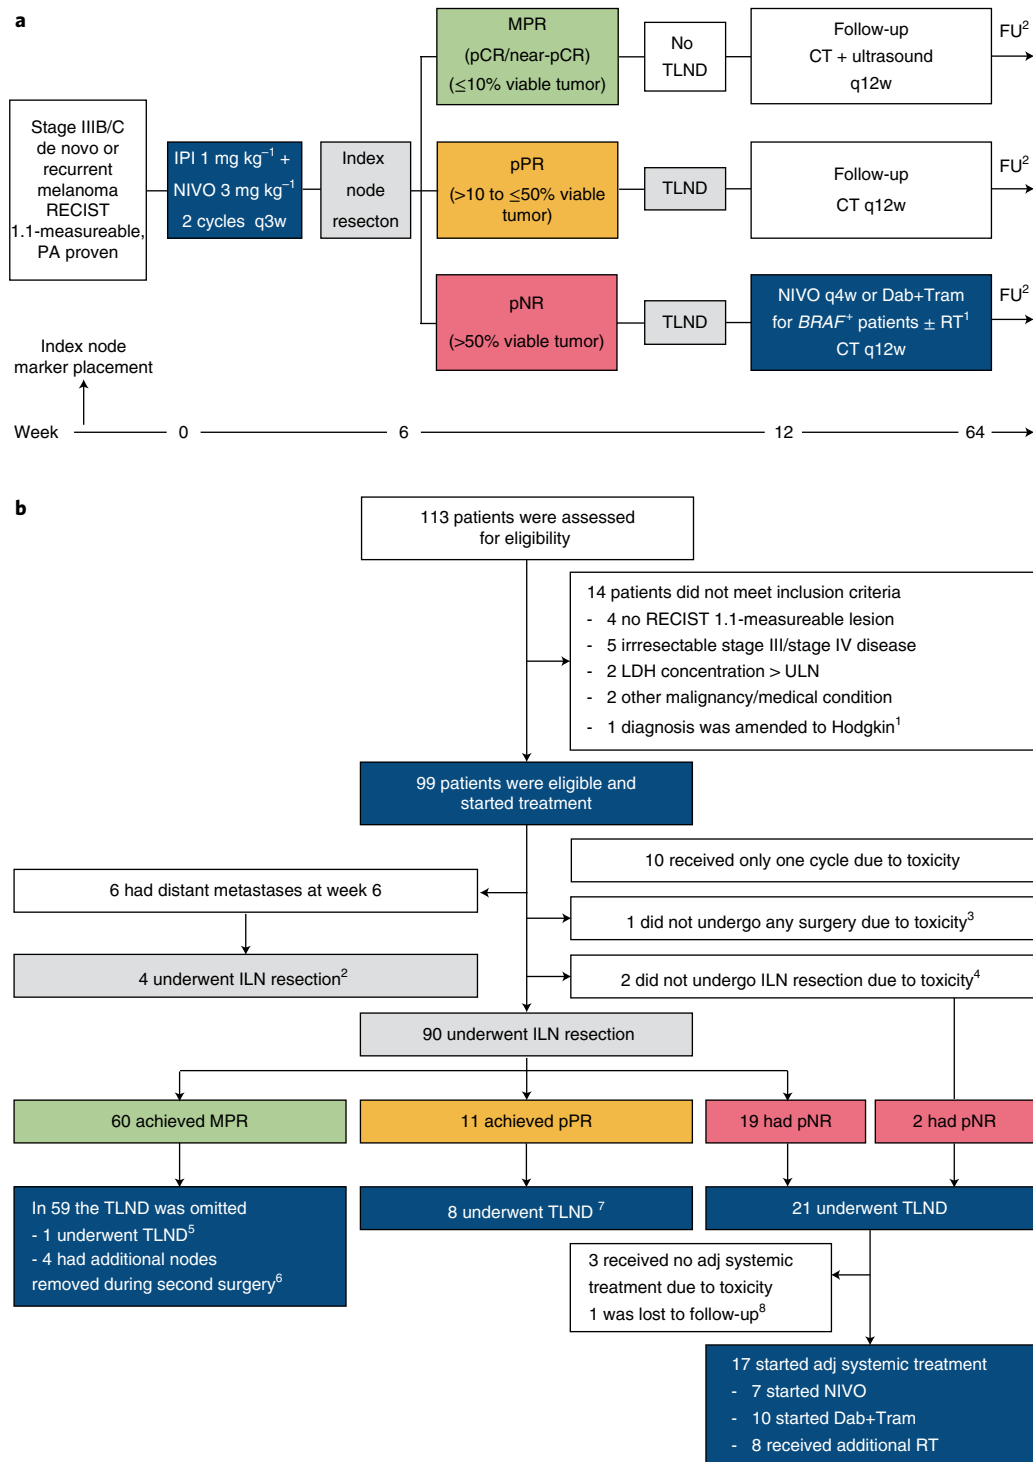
a

Stage IIIB/C de novo or recurrent melanoma RECIST 1.1-measureable, PA proven

IPI 1 mg kg$^{-1}$ + NIVO 3 mg kg$^{-1}$ 2 cycles q3w

Index node resecton

MPR (pCR/near-pCR) ($\leq$10% viable tumor)

No TLND

Follow-up CT + ultrasound q12w

FU$^2$

pPR (>10 to $\leq$50% viable tumor)

TLND

Follow-up CT q12w

FU$^2$

pNR (>50% viable tumor)

TLND

NIVO q4w or Dab+Tram for *BRAF*$^+$ patients ± RT$^1$ CT q12w

FU$^2$

Index node marker placement

Week 0 6 12 64

b

113 patients were assessed for eligibility

14 patients did not meet inclusion criteria
- 4 no RECIST 1.1-measureable lesion
- 5 irrresectable stage III/stage IV disease
- 2 LDH concentration > ULN
- 2 other malignancy/medical condition
- 1 diagnosis was amended to Hodgkin$^1$

99 patients were eligible and started treatment

10 received only one cycle due to toxicity

6 had distant metastases at week 6

1 did not undergo any surgery due to toxicity$^3$

4 underwent ILN resection$^2$

2 did not undergo ILN resection due to toxicity$^4$

90 underwent ILN resection

60 achieved MPR

11 achieved pPR

19 had pNR

2 had pNR

In 59 the TLND was omitted
- 1 underwent TLND$^5$
- 4 had additional nodes removed during second surgery$^6$

8 underwent TLND $^7$

21 underwent TLND

3 received no adj systemic treatment due to toxicity
1 was lost to follow-up$^8$

17 started adj systemic treatment
- 7 started NIVO
- 10 started Dab+Tram
- 8 received additional RT